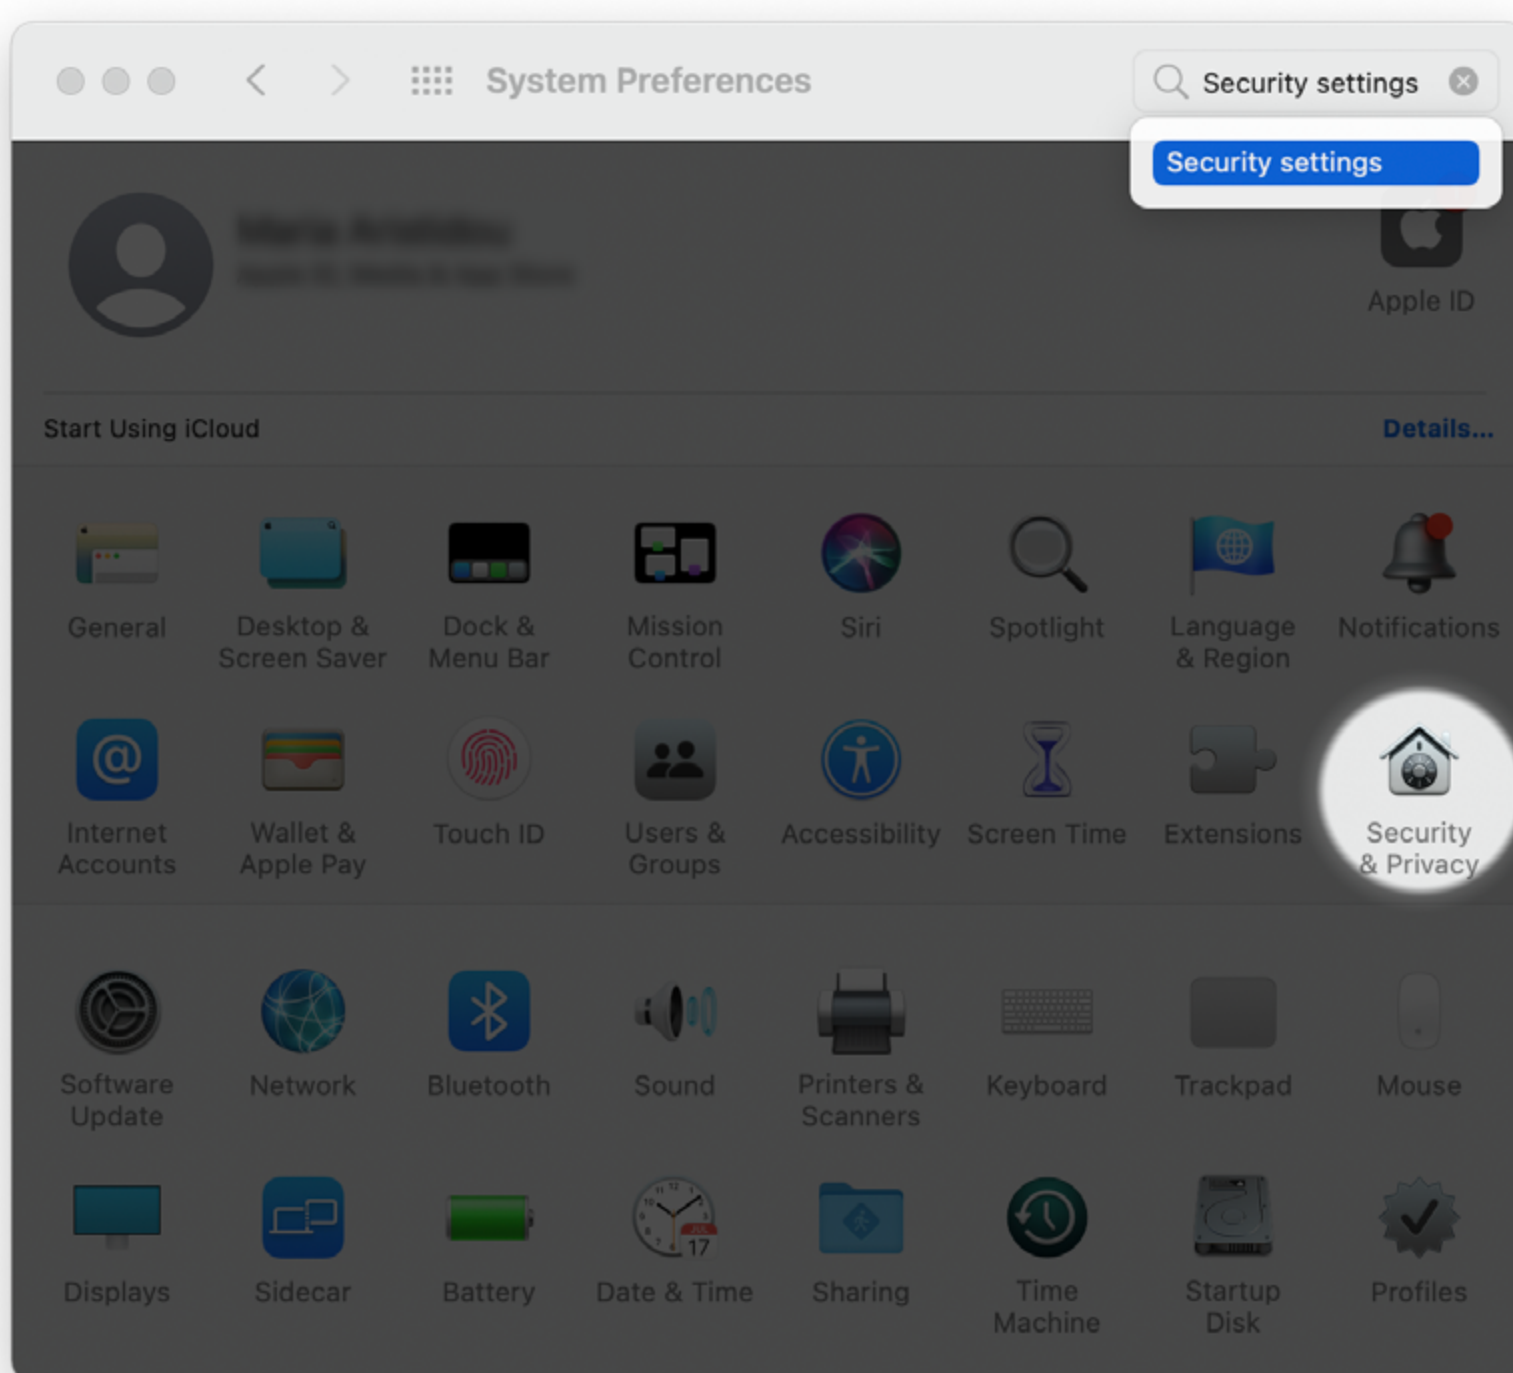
System Preferences

Security settings

Security settings

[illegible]
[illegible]

Apple ID

Start Using iCloud

Details...

General
Desktop & Screen Saver
Dock & Menu Bar
Mission Control
Siri
Spotlight
Language & Region
Notifications

Internet Accounts
Wallet & Apple Pay
Touch ID
Users & Groups
Accessibility
Screen Time
Extensions
Security & Privacy

Software Update
Network
Bluetooth
Sound
Printers & Scanners
Keyboard
Trackpad
Mouse

Displays
Sidecar
Battery
Date & Time
Sharing
Time Machine
Startup Disk
Profiles

17